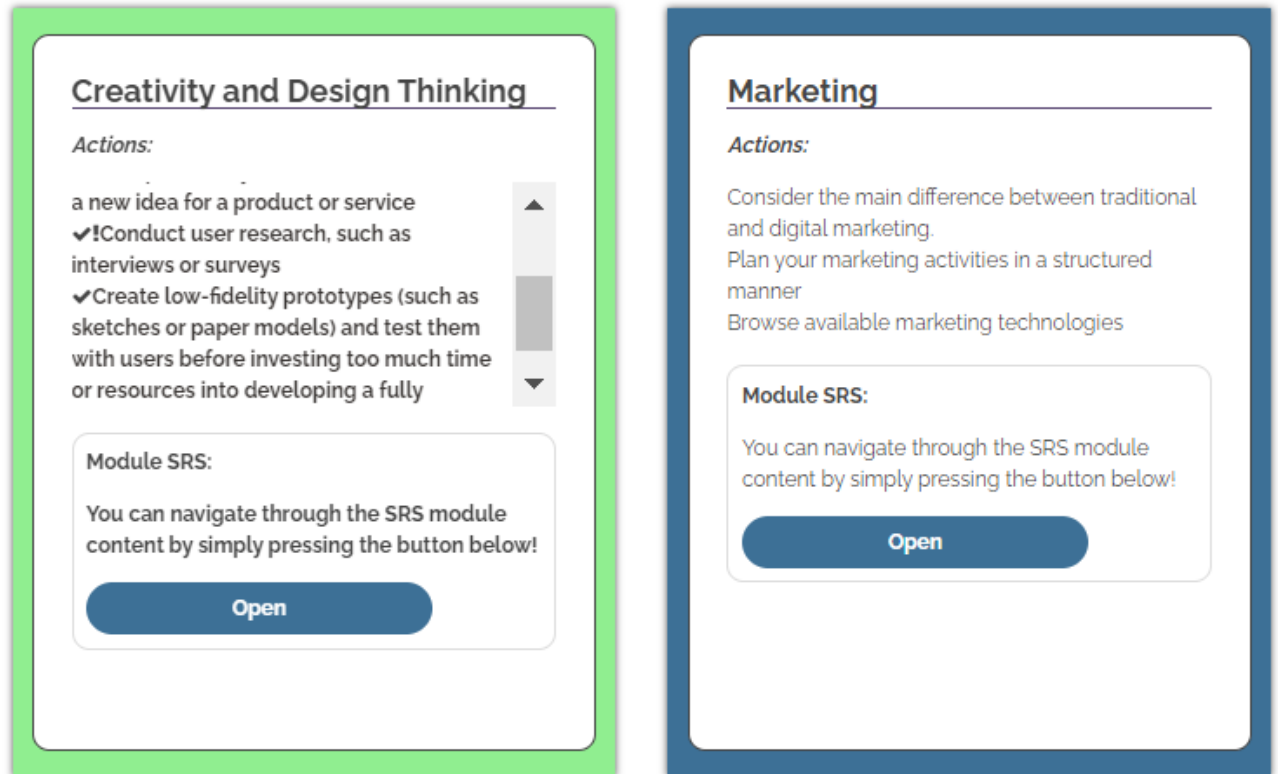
Creativity and Design Thinking

Actions:

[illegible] a new idea for a product or service
✔!Conduct user research, such as interviews or surveys
✔Create low-fidelity prototypes (such as sketches or paper models) and test them with users before investing too much time or resources into developing a fully

Module SRS:

You can navigate through the SRS module content by simply pressing the button below!

Open

Marketing

Actions:

Consider the main difference between traditional and digital marketing.
Plan your marketing activities in a structured manner
Browse available marketing technologies

Module SRS:

You can navigate through the SRS module content by simply pressing the button below!

Open